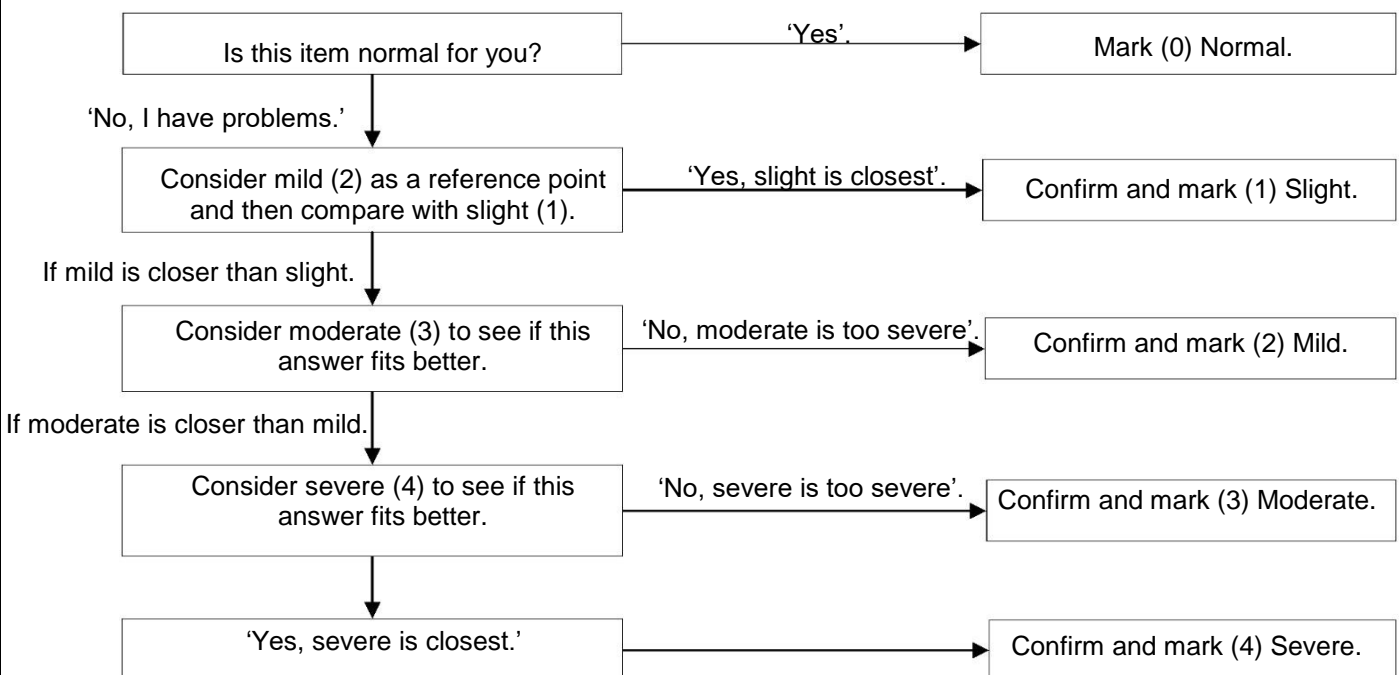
Is this item normal for you?

'Yes'.

Mark (0) Normal.

'No, I have problems.'

Consider mild (2) as a reference point and then compare with slight (1).

'Yes, slight is closest'.

Confirm and mark (1) Slight.

If mild is closer than slight.

Consider moderate (3) to see if this answer fits better.

'No, moderate is too severe'.

Confirm and mark (2) Mild.

If moderate is closer than mild.

Consider severe (4) to see if this answer fits better.

'No, severe is too severe'.

Confirm and mark (3) Moderate.

'Yes, severe is closest.'

Confirm and mark (4) Severe.